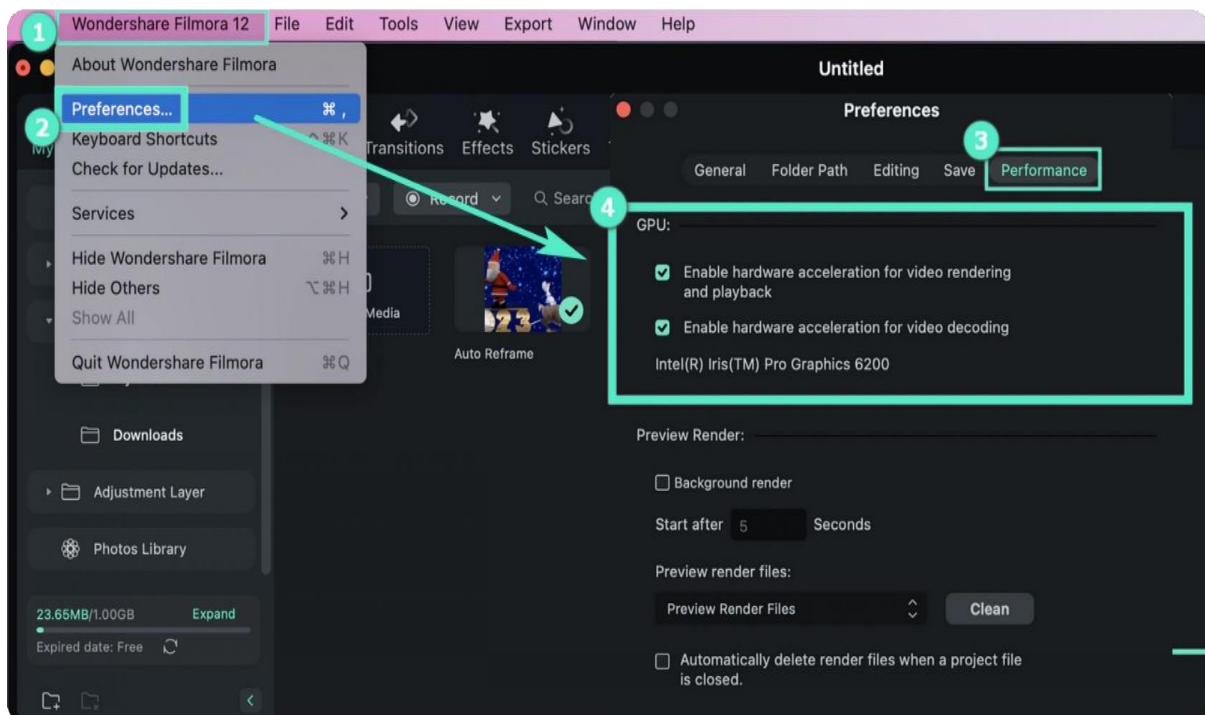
1 Wondershare Filmora 12 File Edit Tools View Export Window Help

Untitled

About Wondershare Filmora
2 Preferences... ⌘ ,
Keyboard Shortcuts ^⌘K
Check for Updates...
Services >
Hide Wondershare Filmora ⌘H
Hide Others ⌥⌘H
Show All
Quit Wondershare Filmora ⌘Q

My Transitions Effects Stickers

Record Search

Media

Auto Reframe

Downloads

Adjustment Layer

Photos Library

23.65MB/1.00GB Expand
Expired date: Free

Preferences

3
General Folder Path Editing Save Performance

4
GPU:

Enable hardware acceleration for video rendering and playback

Enable hardware acceleration for video decoding

Intel(R) Iris(TM) Pro Graphics 6200

Preview Render:

Background render

Start after 5 Seconds

Preview render files:

Preview Render Files Clean

Automatically delete render files when a project file is closed.